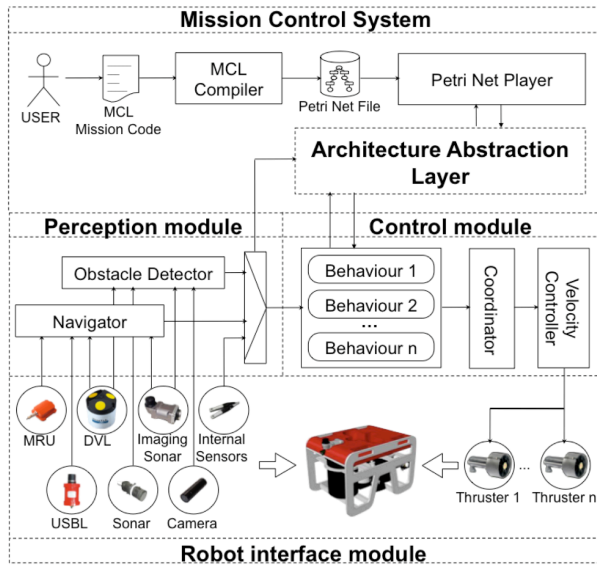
Mission Control System

USER

MCL Mission Code

MCL Compiler

Petri Net File

Petri Net Player

Architecture Abstraction Layer

Perception module

Control module

Obstacle Detector

Navigator

Behaviour 1

Behaviour 2

...

Behaviour n

Coordinator

Velocity Controller

MRU

DVL

Imaging Sonar

Internal Sensors

USBL

Sonar

Camera

Thruster 1

...

Thruster n

Robot interface module